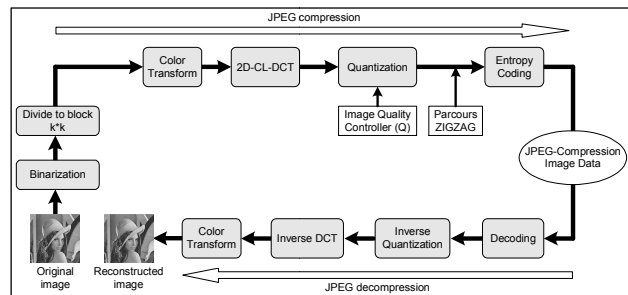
JPEG compression

Color Transform

2D-CL-DCT

Quantization

Entropy Coding

Divide to block k*k

Image Quality Controller (Q)

Parcours ZIGZAG

JPEG-Compression Image Data

Binarization

Color Transform

Inverse DCT

Inverse Quantization

Decoding

Original image

Reconstructed image

JPEG decompression